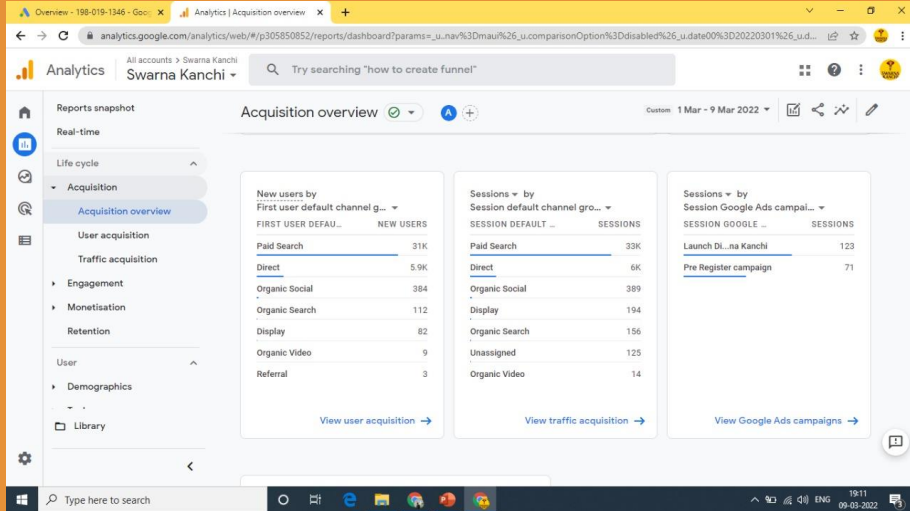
Overview - 198-019-1346 - Goog ×
Analytics | Acquisition overview ×
+

analytics.google.com/analytics/web/#/p305850852/reports/dashboard?params=_u..nav%3Dmaui%26_u.comparisonOption%3Ddisabled%26_u.date00%3D20220301%26_u.d...

Analytics
All accounts > Swarna Kanchi
Swarna Kanchi
Try searching "how to create funnel"

Reports snapshot
Real-time
Life cycle
Acquisition
Acquisition overview
User acquisition
Traffic acquisition
Engagement
Monetisation
Retention
User
Demographics
Library

Acquisition overview
A
Custom 1 Mar - 9 Mar 2022

New users by
First user default channel g...

| FIRST USER DEFAU... | NEW USERS |
|---|---|
| Paid Search | 31K |
| Direct | 5.9K |
| Organic Social | 384 |
| Organic Search | 112 |
| Display | 82 |
| Organic Video | 9 |
| Referral | 3 |

View user acquisition →

Sessions by
Session default channel gro...

| SESSION DEFAULT ... | SESSIONS |
|---|---|
| Paid Search | 33K |
| Direct | 6K |
| Organic Social | 389 |
| Display | 194 |
| Organic Search | 156 |
| Unassigned | 125 |
| Organic Video | 14 |

View traffic acquisition →

Sessions by
Session Google Ads campai...

| SESSION GOOGLE ... | SESSIONS |
|---|---|
| Launch Di...na Kanchi | 123 |
| Pre Register campaign | 71 |

View Google Ads campaigns →

Type here to search
ENG 19:11 09-03-2022 3